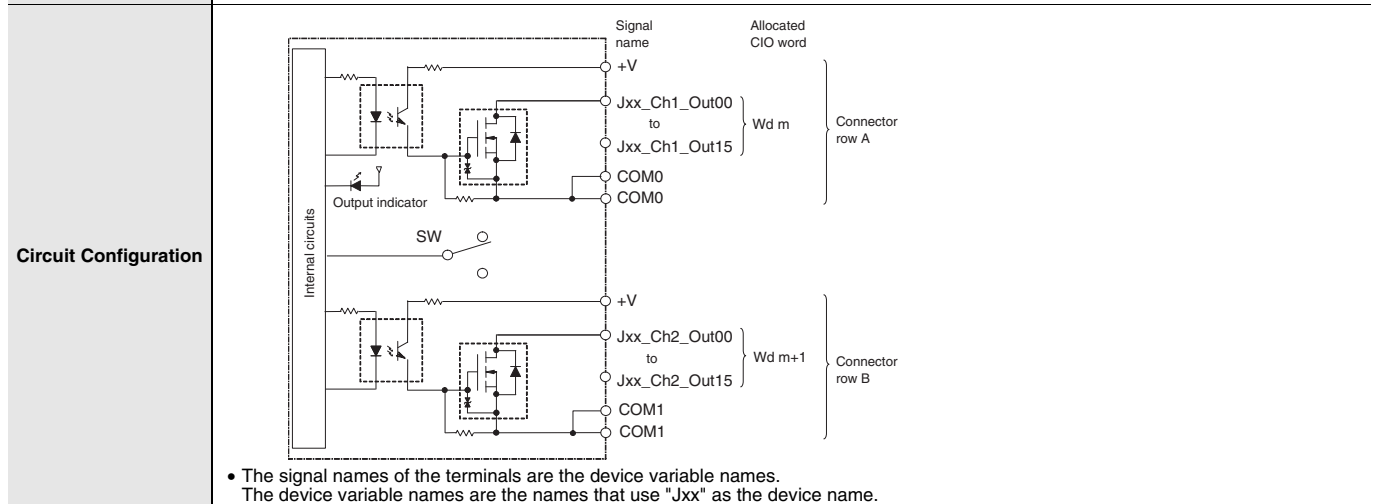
Circuit Configuration

Signal name

Allocated CIO word

Internal circuits

+V

Jxx_Ch1_Out00
to
Jxx_Ch1_Out15

Wd m

Connector row A

COM0
COM0

Output indicator

SW

+V

Jxx_Ch2_Out00
to
Jxx_Ch2_Out15

Wd m+1

Connector row B

COM1
COM1

• The signal names of the terminals are the device variable names.
The device variable names are the names that use "Jxx" as the device name.